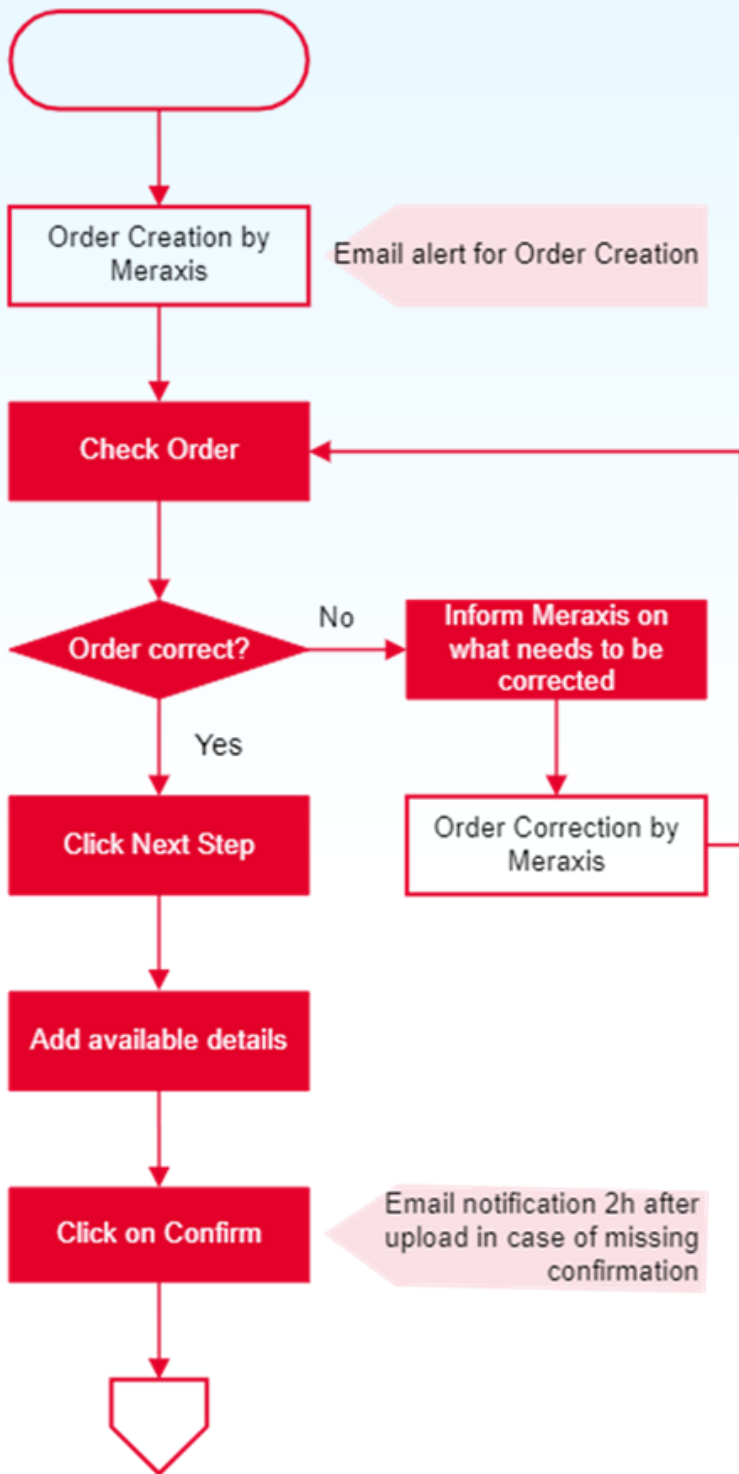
Order Creation by Meraxis

Email alert for Order Creation

Check Order

Order correct?

No

Inform Meraxis on what needs to be corrected

Order Correction by Meraxis

Yes

Click Next Step

Add available details

Click on Confirm

Email notification 2h after upload in case of missing confirmation